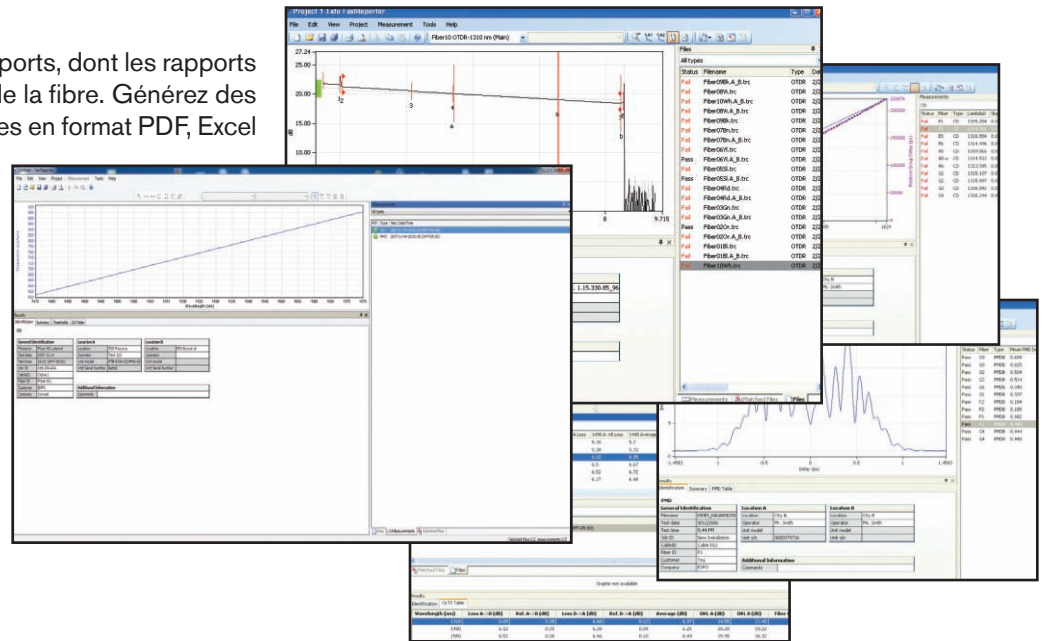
pports, dont les rapports de la fibre. Générez des es en format PDF, Excel

Project 1 - Exfo FastReporter

File Edit View Project Measurement Tools Help

Fiber10 OTDR-1310 nm (Main)

27.24
20.00
15.00
10.00

dB

1
2
3
4
5
6
7
8
9.715

Files
All types

| Status | Filename | Type |
|---|---|---|
| Fail | Fiber09Bk.A_B.trc | OTDR |
| Fail | Fiber08Vt.trc | OTDR |
| Fail | Fiber10Wh.A_B.trc | OTDR |
| Fail | Fiber08Vt.A_B.trc | OTDR |
| Fail | Fiber09Bk.trc | OTDR |
| Fail | Fiber07Bn.trc | OTDR |
| Fail | Fiber07Bn.A_B.trc | OTDR |
| Fail | Fiber06Yl.trc | OTDR |
| Pass | Fiber06Yl.A_B.trc | OTDR |
| Fail | Fiber05Sl.trc | OTDR |
| Pass | Fiber05Sl.A_B.trc | OTDR |
| Fail | Fiber04Rd.trc | OTDR |
| Fail | Fiber04Rd.A_B.trc | OTDR |
| Fail | Fiber03Gn.trc | OTDR |
| Fail | Fiber03Gn.A_B.trc | OTDR |
| Pass | Fiber02Or.trc | OTDR |
| Fail | Fiber02Or.A_B.trc | OTDR |
| Fail | Fiber01Bl.trc | OTDR |
| Fail | Fiber01Bl.A_B.trc | OTDR |
| Fail | Fiber10Wh.trc | OTDR |

Measurements Matched Files Files

File Edit View Project Measurement Tools Help

Results
Identification Summary Thresholds CD Table

General Identification
Location A
Location B
Additional Information
Comments

Measurements
Status Fiber Type

1. 1.15.330.85_96

Matched Files Files

Graphs not available

Results
Identification OLTS Table

Wavelength (nm) Loss A->B (dB) Ref. A->B (dB) Loss B->A (dB) Ref. B->A (dB) Average (dB) ORL A (dB) ORL B (dB)

Results
Identification Summary PMD Table

PMD
General Identification
Location A
Location B
Operator Mr. Smith
Additional Information
Comments

Delay (ps)

| Status | Fiber | Type |
|---|---|---|
| Pass | G3 | PMD |
| Pass | G1 | PMD |
| Pass | G5 | PMD |
| Pass | G2 | PMD |
| Pass | G6 | PMD |
| Pass | G2 | PMD |
| Pass | F2 | PMD |
| Pass | F2 | PMD |
| Pass | F1 | PMD |
| Pass | F1 | PMD |
| Pass | G4 | PMD |
| Pass | G4 | PMD |